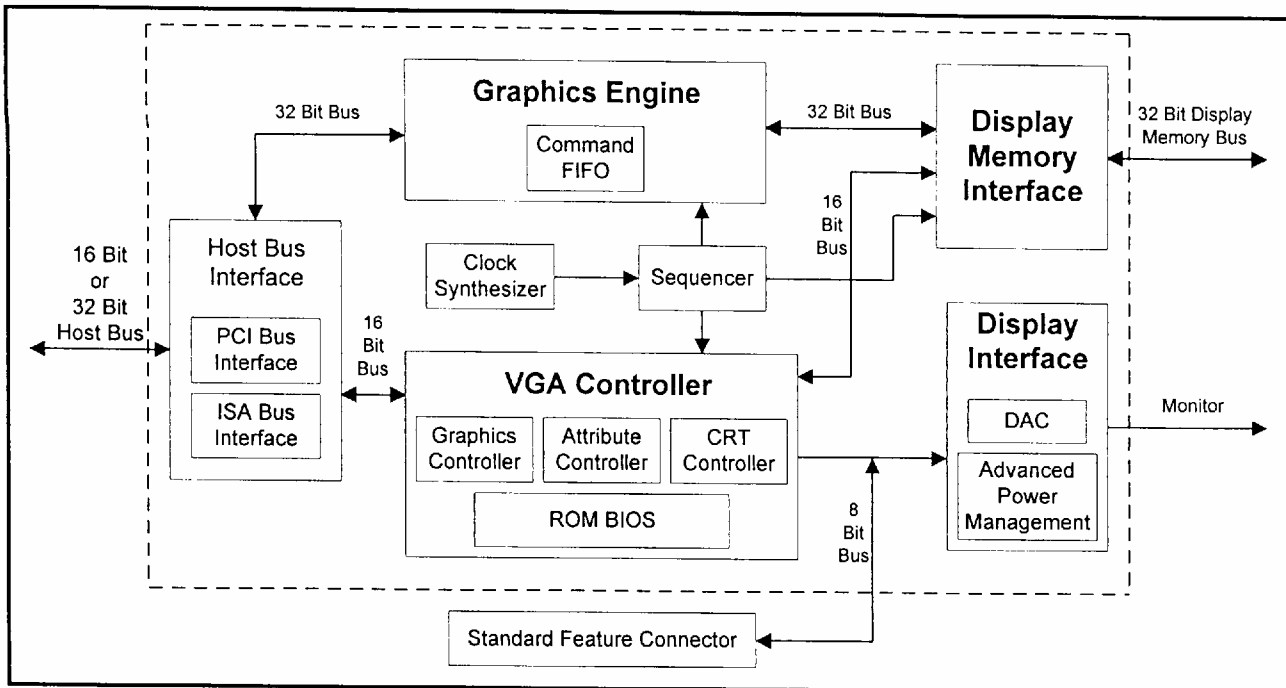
Graphics Engine

Command FIFO

32 Bit Bus

32 Bit Bus

Display Memory Interface

32 Bit Display Memory Bus

16 Bit Bus

16 Bit or 32 Bit Host Bus

Host Bus Interface

PCI Bus Interface

ISA Bus Interface

Clock Synthesizer

Sequencer

16 Bit Bus

VGA Controller

Graphics Controller

Attribute Controller

CRT Controller

ROM BIOS

Display Interface

DAC

Advanced Power Management

Monitor

8 Bit Bus

Standard Feature Connector